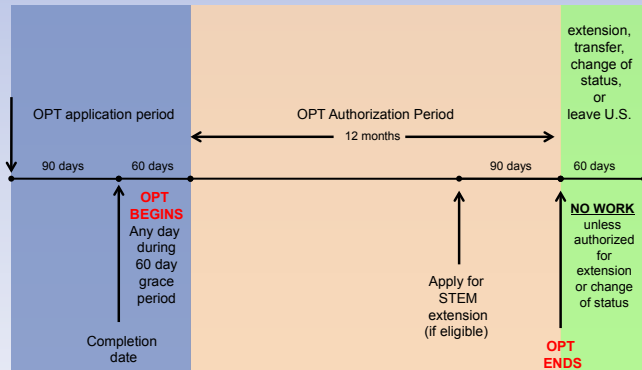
extension, transfer, change of status, or leave U.S.

OPT application period

OPT Authorization Period

12 months

90 days

60 days

90 days

60 days

OPT BEGINS

Any day during 60 day grace period

Completion date

Apply for STEM extension (if eligible)

NO WORK unless authorized for extension or change of status

OPT ENDS